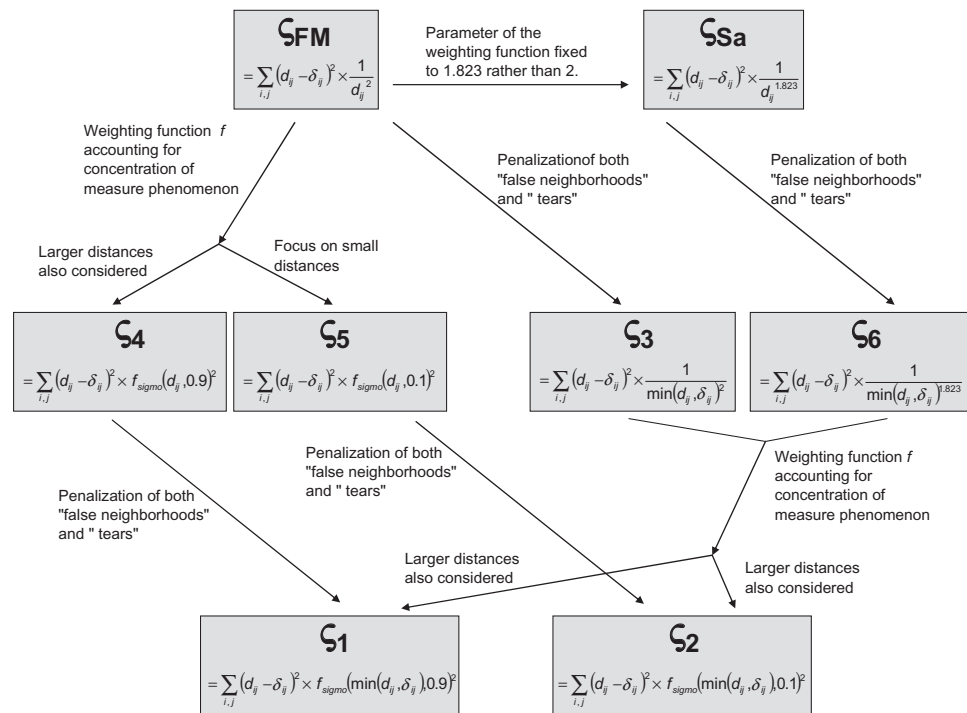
$\varsigma_{FM}$
$= \sum_{i,j} (d_{ij} - \delta_{ij})^2 \times \frac{1}{d_{ij}^2}$

Parameter of the weighting function fixed to 1.823 rather than 2.

$\varsigma_{Sa}$
$= \sum_{i,j} (d_{ij} - \delta_{ij})^2 \times \frac{1}{d_{ij}^{1.823}}$

Weighting function $f$ accounting for concentration of measure phenomenon

Penalizationof both "false neighborhoods" and " tears"

Penalization of both "false neighborhoods" and " tears"

Larger distances also considered

Focus on small distances

$\varsigma_4$
$= \sum_{i,j} (d_{ij} - \delta_{ij})^2 \times f_{sigmo}(d_{ij}, 0.9)^2$

$\varsigma_5$
$= \sum_{i,j} (d_{ij} - \delta_{ij})^2 \times f_{sigmo}(d_{ij}, 0.1)^2$

$\varsigma_3$
$= \sum_{i,j} (d_{ij} - \delta_{ij})^2 \times \frac{1}{\min(d_{ij}, \delta_{ij})^2}$

$\varsigma_6$
$= \sum_{i,j} (d_{ij} - \delta_{ij})^2 \times \frac{1}{\min(d_{ij}, \delta_{ij})^{1.823}}$

Penalization of both "false neighborhoods" and " tears"

Weighting function $f$ accounting for concentration of measure phenomenon

Penalization of both "false neighborhoods" and " tears"

Larger distances also considered

Larger distances also considered

$\varsigma_1$
$= \sum_{i,j} (d_{ij} - \delta_{ij})^2 \times f_{sigmo}(\min(d_{ij}, \delta_{ij}), 0.9)^2$

$\varsigma_2$
$= \sum_{i,j} (d_{ij} - \delta_{ij})^2 \times f_{sigmo}(\min(d_{ij}, \delta_{ij}), 0.1)^2$